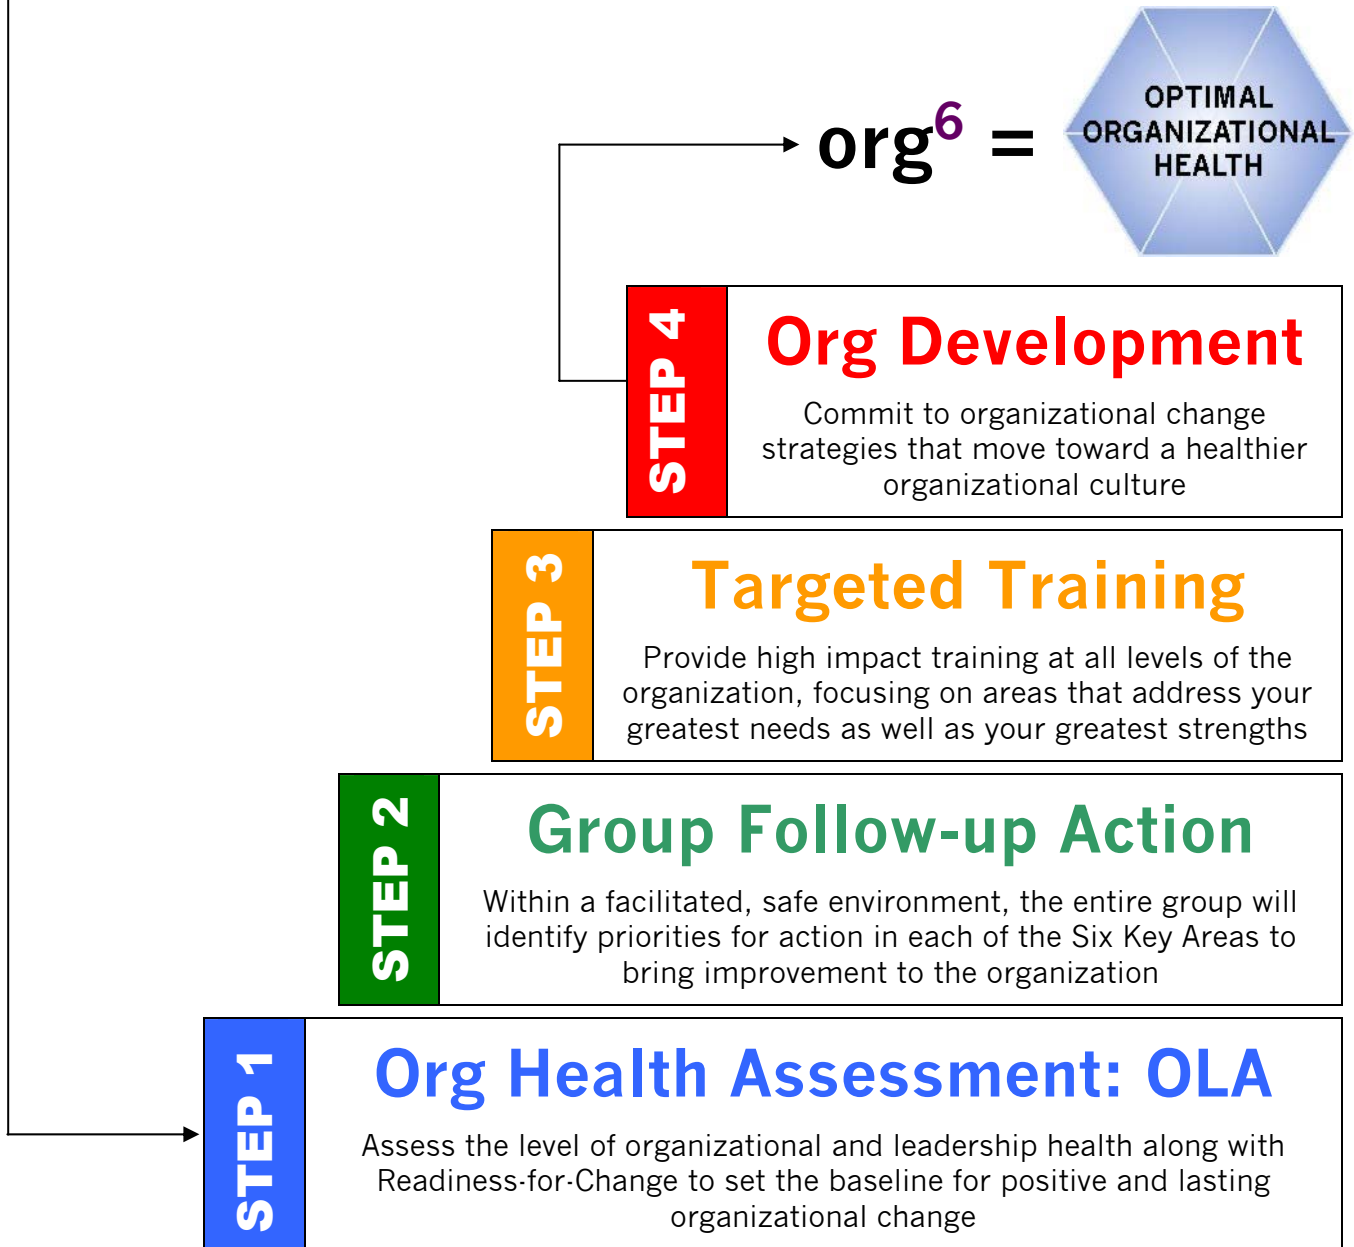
org$^6$ =

OPTIMAL ORGANIZATIONAL HEALTH

STEP 4

Org Development

Commit to organizational change strategies that move toward a healthier organizational culture

STEP 3

Targeted Training

Provide high impact training at all levels of the organization, focusing on areas that address your greatest needs as well as your greatest strengths

STEP 2

Group Follow-up Action

Within a facilitated, safe environment, the entire group will identify priorities for action in each of the Six Key Areas to bring improvement to the organization

STEP 1

Org Health Assessment: OLA

Assess the level of organizational and leadership health along with Readiness-for-Change to set the baseline for positive and lasting organizational change